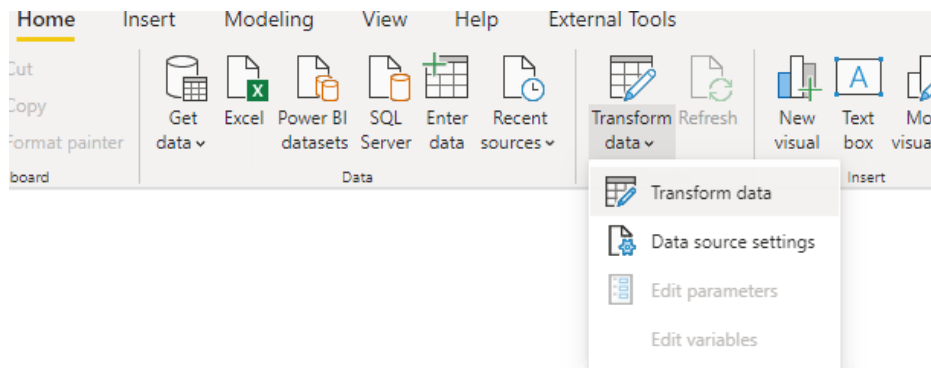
Home Insert Modeling View Help External Tools

Cut
Copy
Format painter
board

Get data
Excel
Power BI datasets
SQL Server
Enter data
Recent sources
Data

Transform data
Refresh

New visual
Text box
Mo visua
Insert

Transform data
Data source settings
Edit parameters
Edit variables